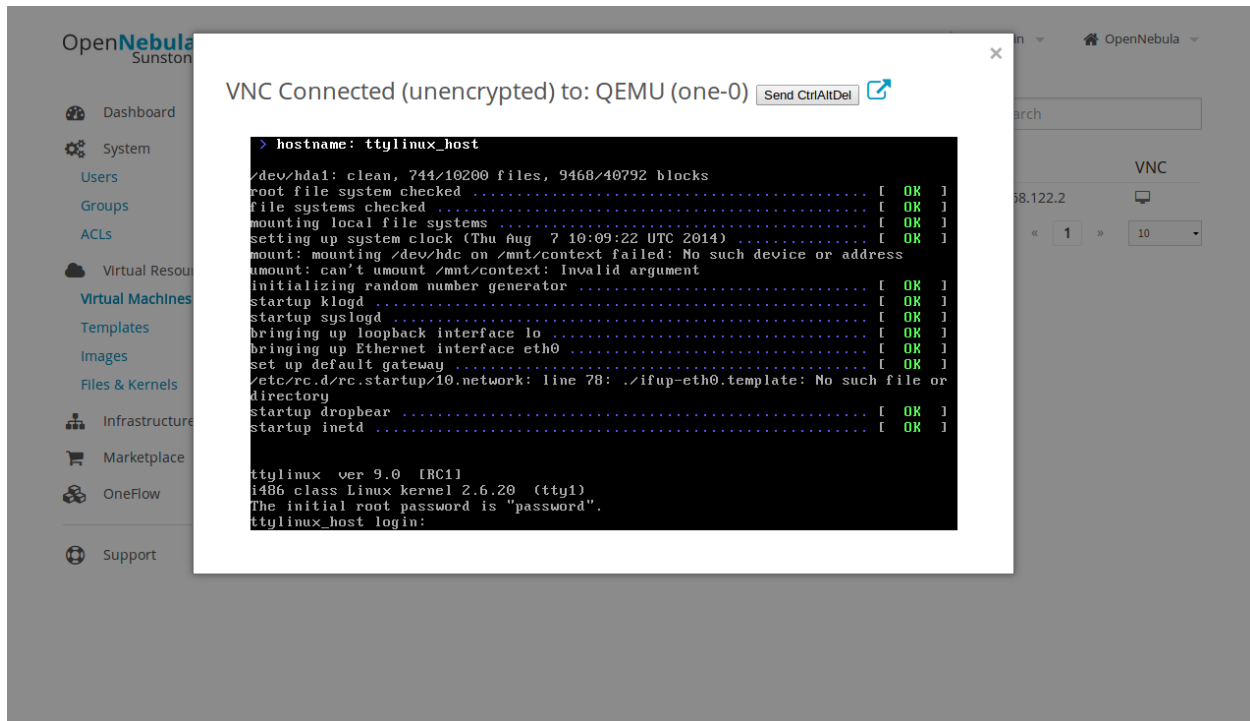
OpenNebula Sunston

Dashboard
System
Users
Groups
ACLs
Virtual Resou
Virtual Machines
Templates
Images
Files & Kernels
Infrastructure
Marketplace
OneFlow
Support

in
OpenNebula
arch
VNC
58.122.2
« 1 »
10

×

VNC Connected (unencrypted) to: QEMU (one-0) Send CtrlAltDel

> hostname: ttylinux_host

/dev/hda1: clean, 744/10200 files, 9468/40792 blocks
root file system checked ............................................ [ OK ]
file systems checked ................................................ [ OK ]
mounting local file systems ......................................... [ OK ]
setting up system clock (Thu Aug 7 10:09:22 UTC 2014) ............... [ OK ]
mount: mounting /dev/hdc on /mnt/context failed: No such device or address
umount: can't umount /mnt/context: Invalid argument
initializing random number generator ................................ [ OK ]
startup klogd ....................................................... [ OK ]
startup syslogd ..................................................... [ OK ]
bringing up loopback interface lo ................................... [ OK ]
bringing up Ethernet interface eth0 ................................. [ OK ]
set up default gateway .............................................. [ OK ]
/etc/rc.d/rc.startup/10.network: line 78: ./ifup-eth0.template: No such file or directory
startup dropbear .................................................... [ OK ]
startup inetd ....................................................... [ OK ]

ttylinux ver 9.0 [RC1]
i486 class Linux kernel 2.6.20 (tty1)
The initial root password is "password".
ttylinux_host login: